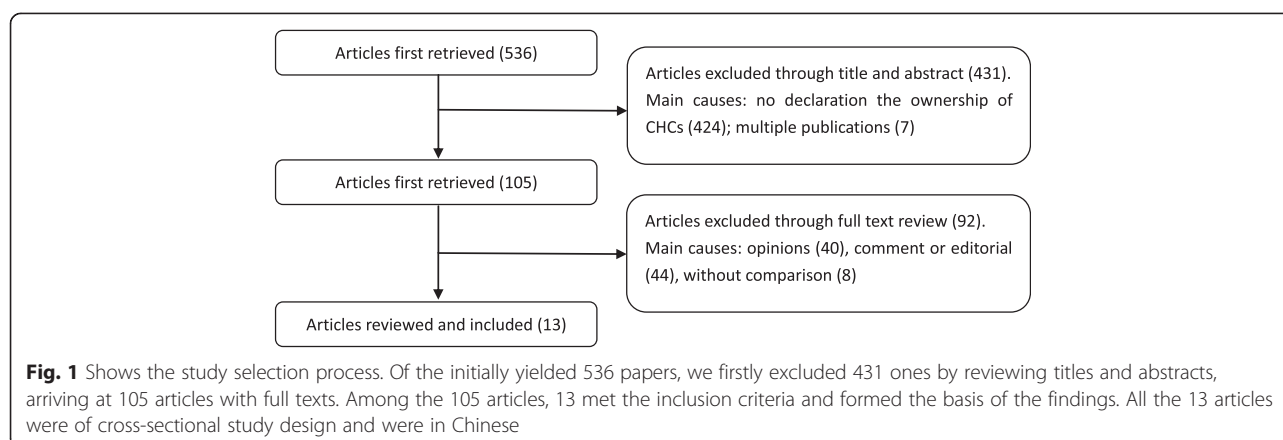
Articles first retrieved (536)

Articles excluded through title and abstract (431). Main causes: no declaration the ownership of CHCs (424); multiple publications (7)

Articles first retrieved (105)

Articles excluded through full text review (92). Main causes: opinions (40), comment or editorial (44), without comparison (8)

Articles reviewed and included (13)

**Fig. 1** Shows the study selection process. Of the initially yielded 536 papers, we firstly excluded 431 ones by reviewing titles and abstracts, arriving at 105 articles with full texts. Among the 105 articles, 13 met the inclusion criteria and formed the basis of the findings. All the 13 articles were of cross-sectional study design and were in Chinese